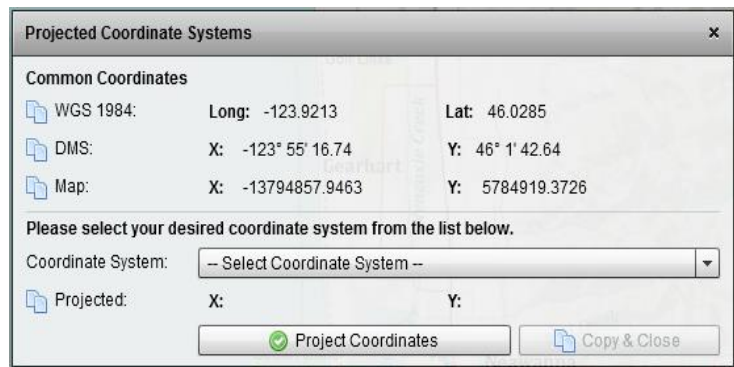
Projected Coordinate Systems ×

Common Coordinates

WGS 1984: Long: -123.9213 Lat: 46.0285

DMS: X: -123° 55' 16.74 Y: 46° 1' 42.64

Map: X: -13794857.9463 Y: 5784919.3726

Please select your desired coordinate system from the list below.

Coordinate System: -- Select Coordinate System --

Projected: X: Y:

Project Coordinates

Copy & Close